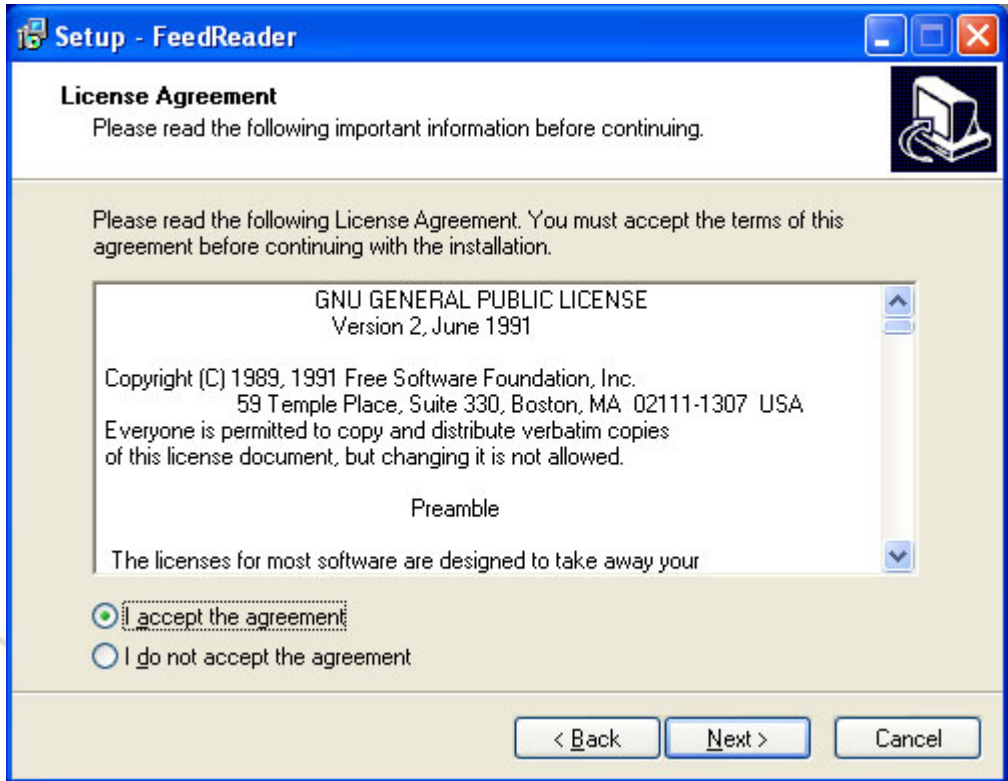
Setup - FeedReader

License Agreement
Please read the following important information before continuing.

Please read the following License Agreement. You must accept the terms of this agreement before continuing with the installation.

GNU GENERAL PUBLIC LICENSE
Version 2, June 1991

Copyright (C) 1989, 1991 Free Software Foundation, Inc.
59 Temple Place, Suite 330, Boston, MA 02111-1307 USA
Everyone is permitted to copy and distribute verbatim copies
of this license document, but changing it is not allowed.

Preamble

The licenses for most software are designed to take away your

I accept the agreement
I do not accept the agreement

< Back
Next >
Cancel